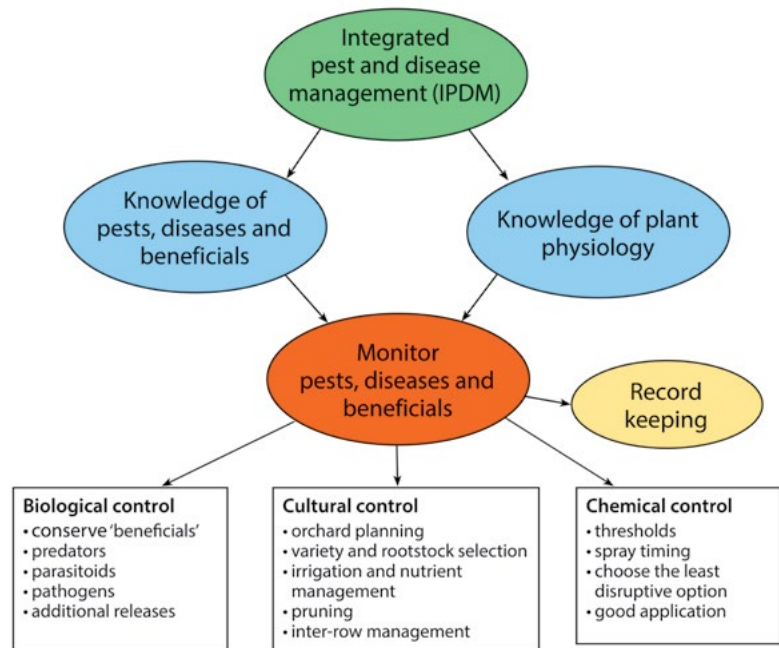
Integrated pest and disease management (IPDM)

Knowledge of pests, diseases and beneficials

Knowledge of plant physiology

Monitor pests, diseases and beneficials

Record keeping

Biological control
• conserve 'beneficials'
• predators
• parasitoids
• pathogens
• additional releases

Cultural control
• orchard planning
• variety and rootstock selection
• irrigation and nutrient management
• pruning
• inter-row management

Chemical control
• thresholds
• spray timing
• choose the least disruptive option
• good application